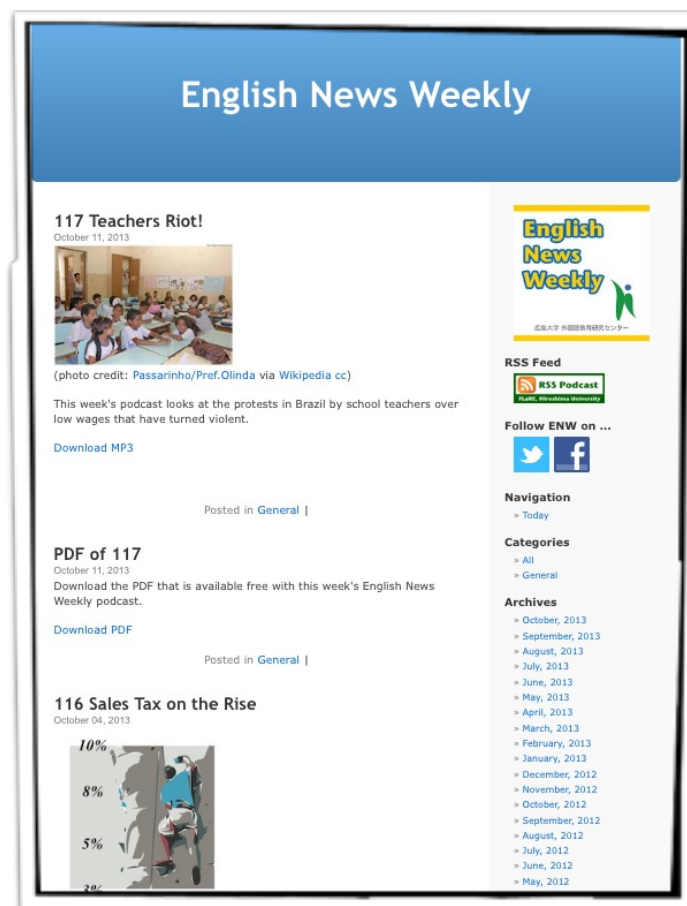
English News Weekly

117 Teachers Riot!
October 11, 2013

(photo credit: Passarinho/Pref.Olinda via Wikipedia cc)

This week's podcast looks at the protests in Brazil by school teachers over low wages that have turned violent.

Download MP3

Posted in General |

PDF of 117
October 11, 2013
Download the PDF that is available free with this week's English News Weekly podcast.

Download PDF

Posted in General |

116 Sales Tax on the Rise
October 04, 2013

10%
8%
5%
3%

English News Weekly
広島大学 外国語教育研究センター

RSS Feed
RSS Podcast
FLaRE, Hiroshima University

Follow ENW on ...

Navigation
» Today

Categories
» All
» General

Archives
» October, 2013
» September, 2013
» August, 2013
» July, 2013
» June, 2013
» May, 2013
» April, 2013
» March, 2013
» February, 2013
» January, 2013
» December, 2012
» November, 2012
» October, 2012
» September, 2012
» August, 2012
» July, 2012
» June, 2012
» May, 2012